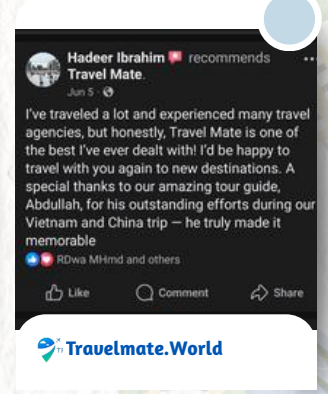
Hadeer Ibrahim recommends Travel Mate.
Jun 5 ·

I've traveled a lot and experienced many travel agencies, but honestly, Travel Mate is one of the best I've ever dealt with! I'd be happy to travel with you again to new destinations. A special thanks to our amazing tour guide, Abdullah, for his outstanding efforts during our Vietnam and China trip — he truly made it memorable

RDwa MHmd and others

Like Comment Share

Travelmate.World